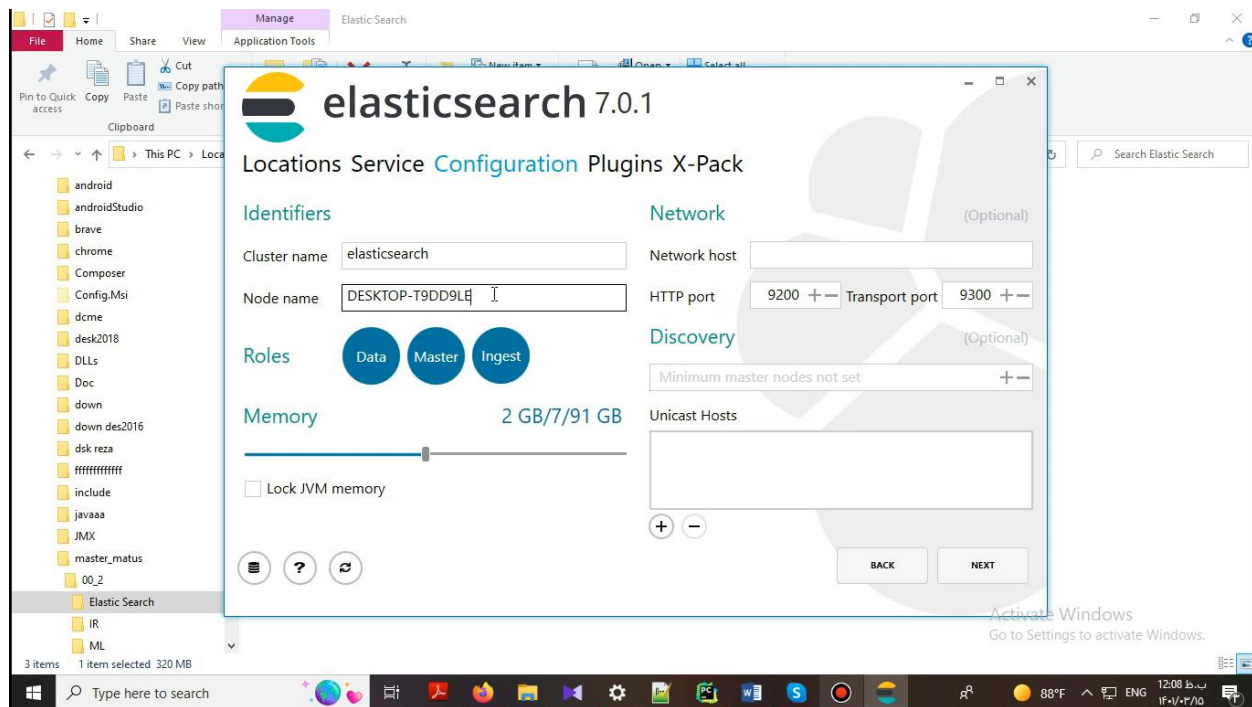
Manage
Elastic Search
File Home Share View Application Tools
Cut
Copy path
Paste shor
Pin to Quick access Copy Paste
Clipboard
New item
Open
Select all
This PC › Loca
Search Elastic Search
android
androidStudio
brave
chrome
Composer
Config.Msi
dcme
desk2018
DLLs
Doc
down
down des2016
dsk reza
ffffffffffff
include
javaaa
JMX
master_matus
00_2
Elastic Search
IR
ML
3 items 1 item selected 320 MB

elasticsearch 7.0.1

Locations Service Configuration Plugins X-Pack

Identifiers
Cluster name elasticsearch
Node name DESKTOP-T9DD9LE

Roles Data Master Ingest

Memory 2 GB/7/91 GB

Lock JVM memory

Network (Optional)
Network host
HTTP port 9200 + — Transport port 9300 + —

Discovery (Optional)
Minimum master nodes not set + —
Unicast Hosts

BACK NEXT

Activate Windows
Go to Settings to activate Windows.

Type here to search
88°F ENG 12:08 ب.ظ
۱۴۰۱/۰۳/۱۵